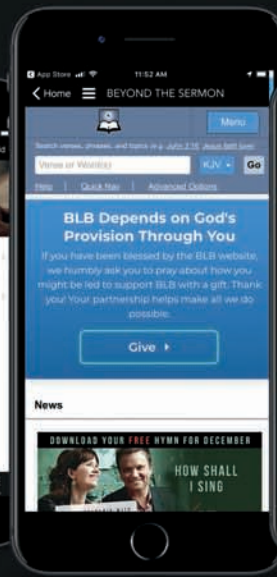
App Store 11:52 AM

Home BEYOND THE SERMON

Menu

Search verses, phrases, and topics (e.g. John 3:16, Jesus faith love)

Verse or Word(s) KJV Go

Help | Quick Nav | Advanced Options

BLB Depends on God's Provision Through You

If you have been blessed by the BLB website, we humbly ask you to pray about how you might be led to support BLB with a gift. Thank you! Your partnership helps make all we do possible.

Give ▸

News

DOWNLOAD YOUR FREE HYMN FOR DECEMBER

HOW SHALL I SING